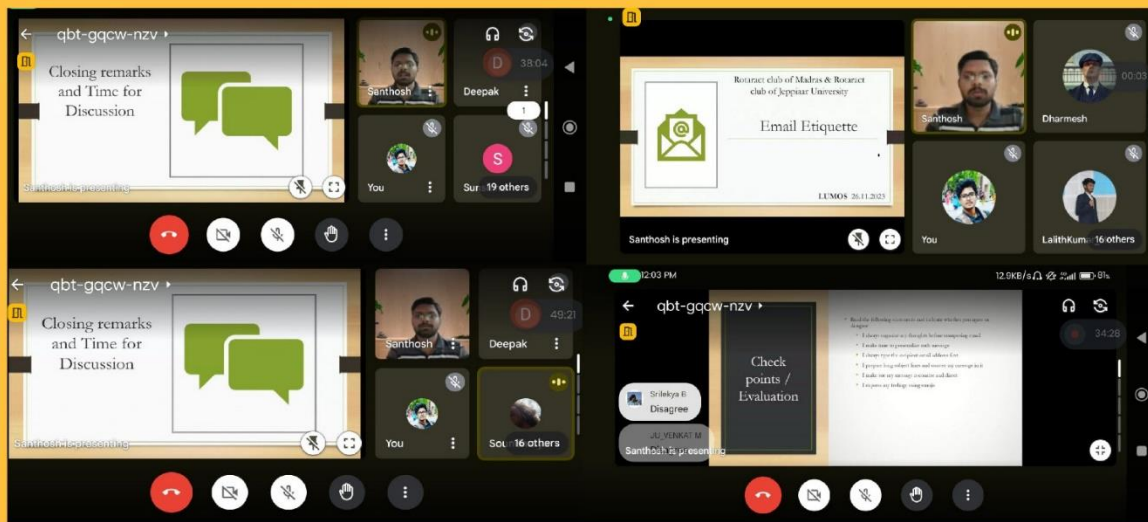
qbt-gqcw-nzv

Closing remarks and Time for Discussion

Santhosh is presenting

Santhosh

Deepak

38:04

1

You

S

Su 19 others

Rotaract club of Madras & Rotaract club of Jeppiaar University

Email Etiquette

LUMOS 26.11.2023

Santhosh is presenting

Santhosh

Dharmesh

00:03

You

LalithKuma 16 others

qbt-gqcw-nzv

Closing remarks and Time for Discussion

Santhosh is presenting

Santhosh

Deepak

49:21

D

You

Sou 16 others

12:03 PM

12.0KB/s

81

qbt-gqcw-nzv

34:28

Check points / Evaluation

Srilekya B

Disagree

JU_VENKAT M

Santhosh is presenting

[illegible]